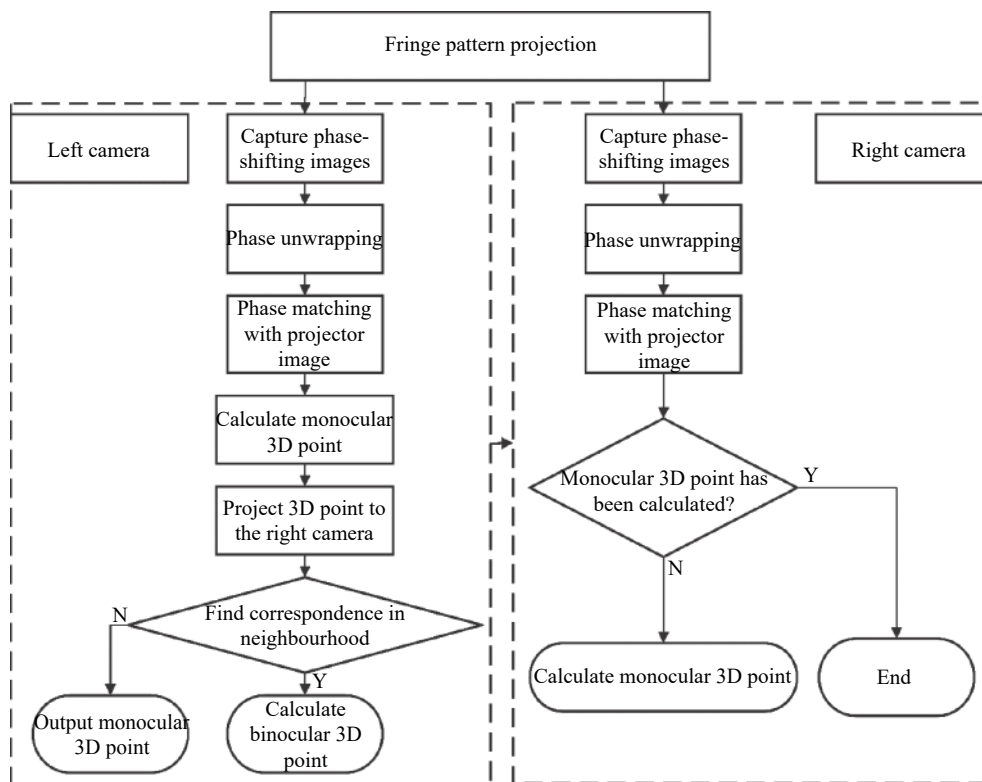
Fringe pattern projection

Left camera

Capture phase-shifting images

Phase unwrapping

Phase matching with projector image

Calculate monocular 3D point

Project 3D point to the right camera

Find correspondence in neighbourhood

N

Y

Output monocular 3D point

Calculate binocular 3D point

Capture phase-shifting images

Right camera

Phase unwrapping

Phase matching with projector image

Monocular 3D point has been calculated?

Y

N

Calculate monocular 3D point

End